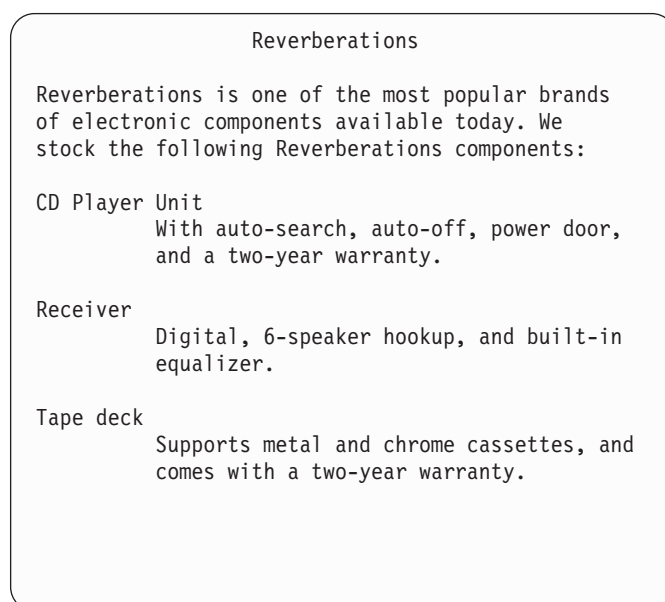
Reverberations

Reverberations is one of the most popular brands of electronic components available today. We stock the following Reverberations components:

CD Player Unit
With auto-search, auto-off, power door, and a two-year warranty.

Receiver
Digital, 6-speaker hookup, and built-in equalizer.

Tape deck
Supports metal and chrome cassettes, and comes with a two-year warranty.